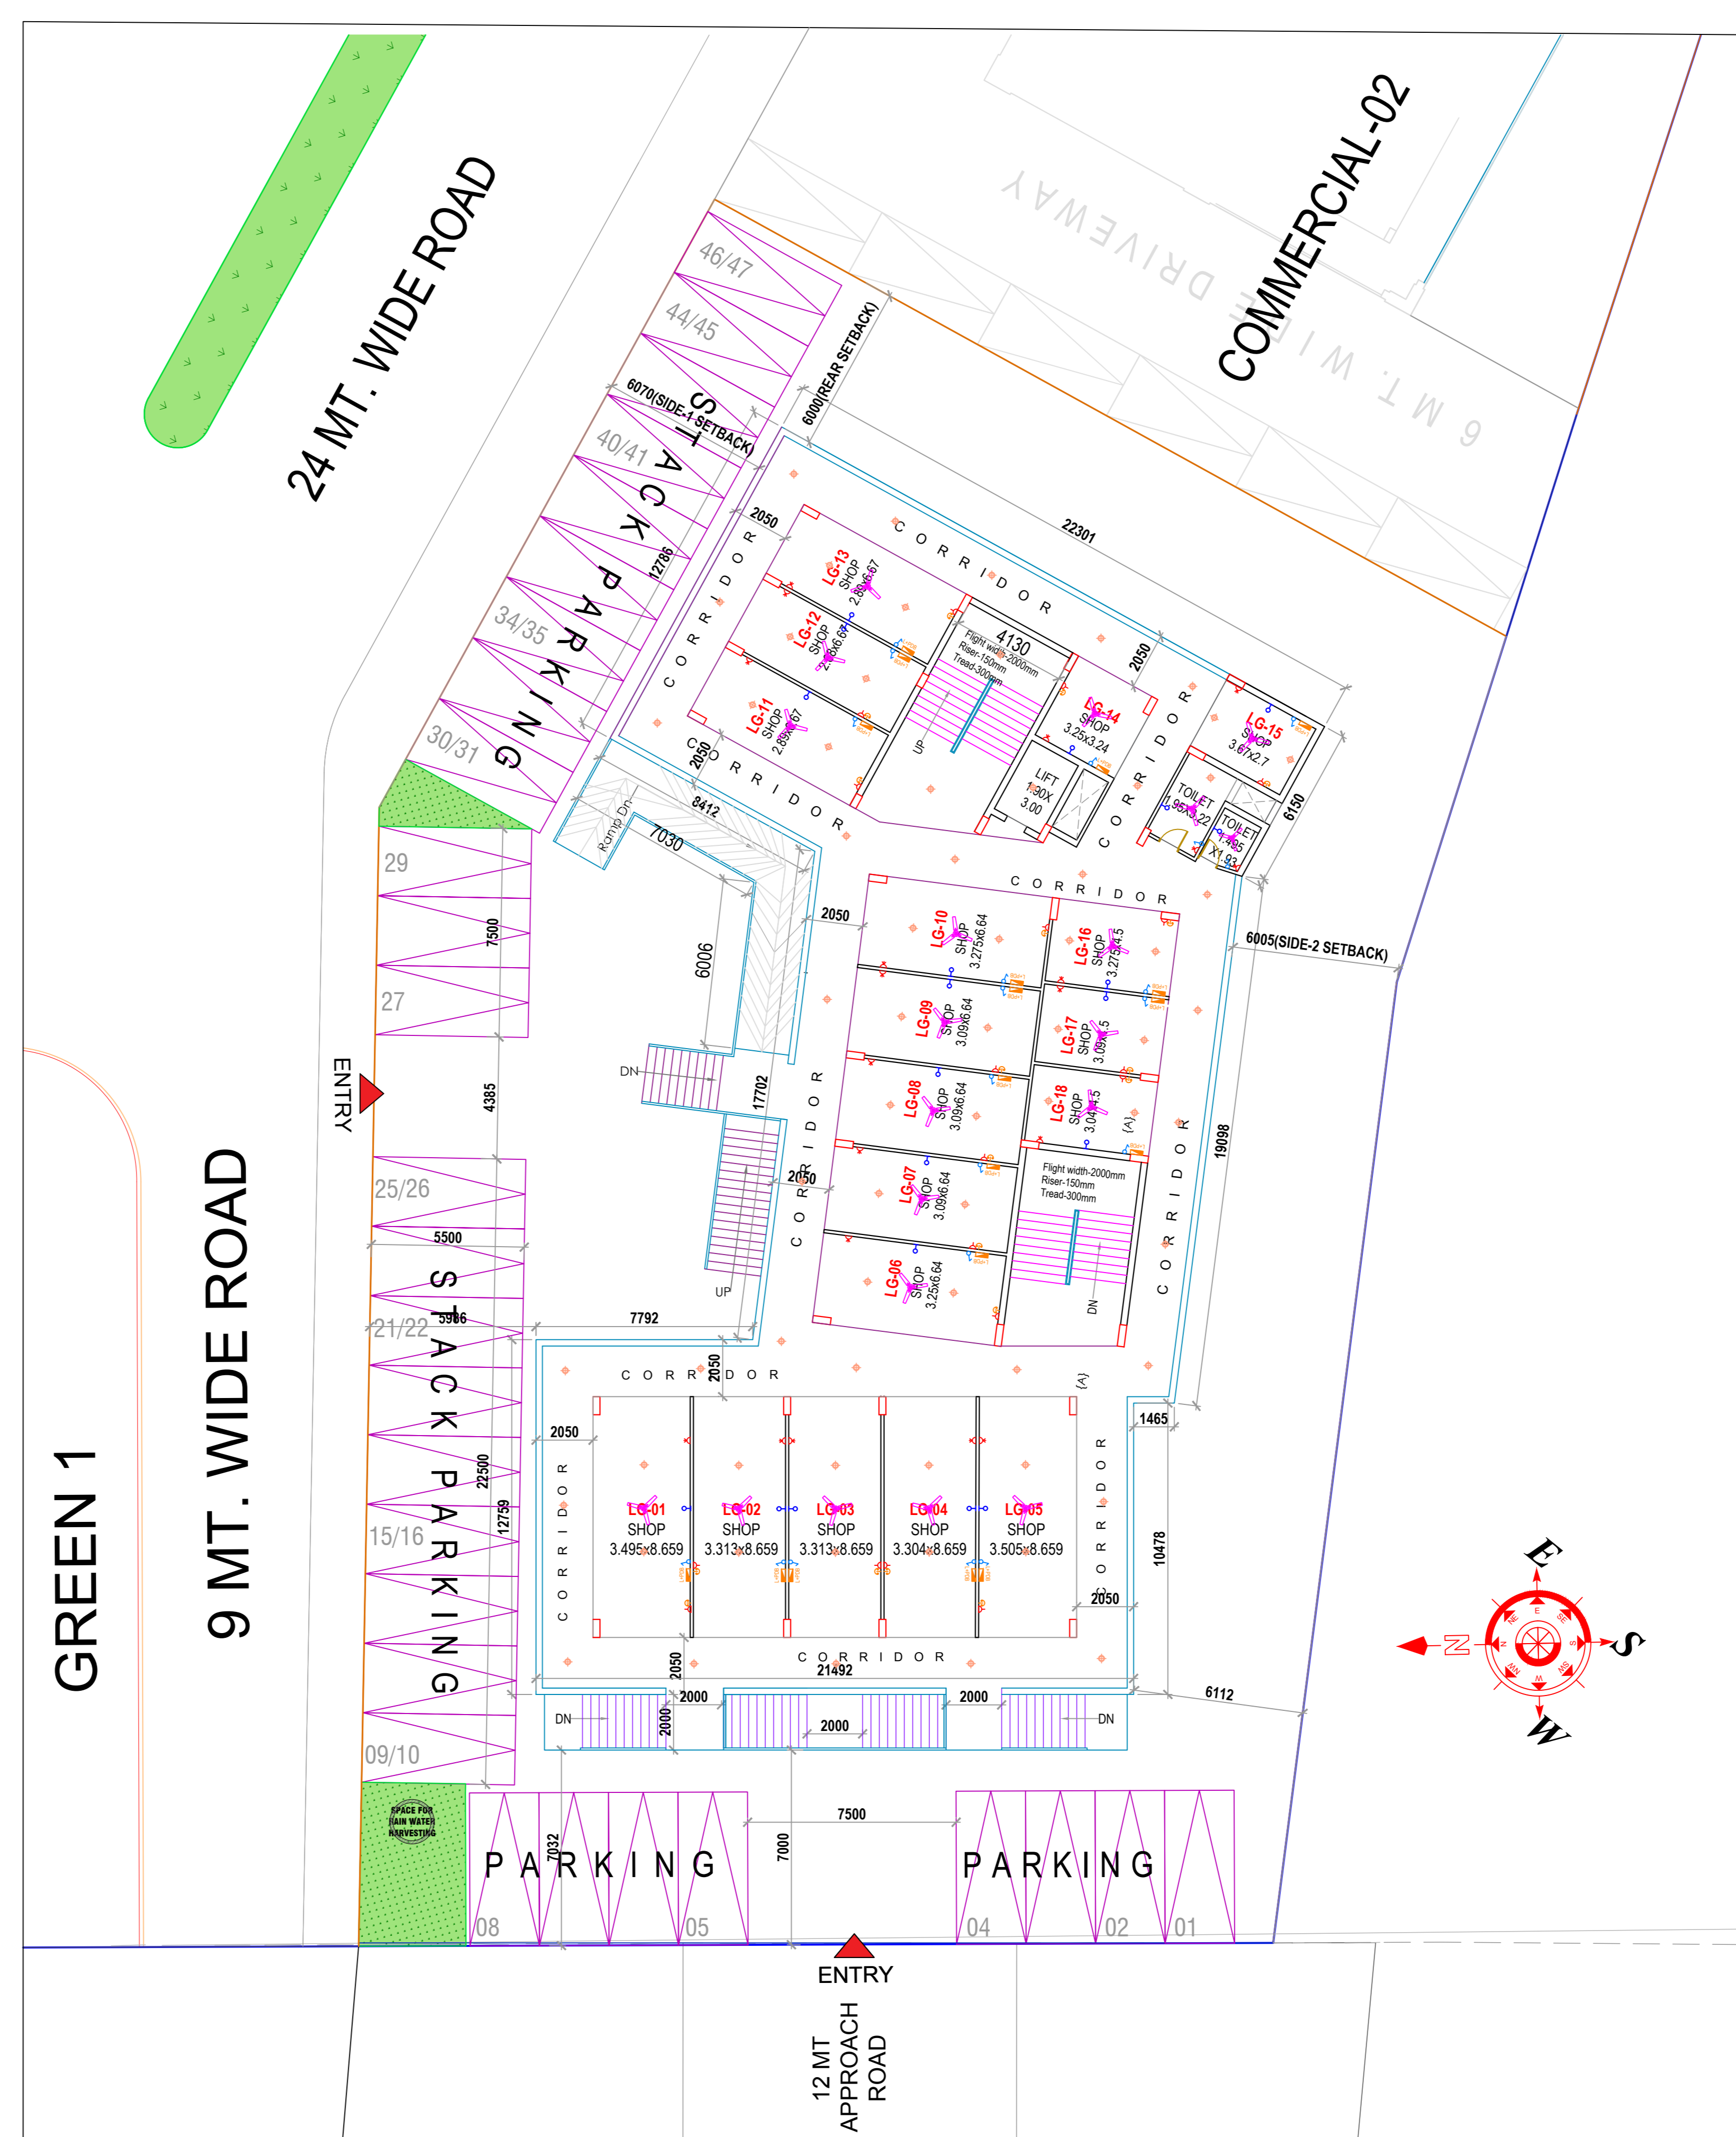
24 MT. WIDE ROAD

COMMERCIAL-02

6 MT. WIDE DRIVEWAY

46/47
44/45
40/41
34/35
30/31

STACK PARKING

6070(SIDE-1 SETBACK)
6000(REAR SETBACK)
12786
2050
22301

CORRIDOR

LG-13 SHOP 2.89x6.67
LG-12 SHOP 2.89x6.67
LG-11 SHOP 2.89x6.67
4130
Flight width-2000mm Riser-150mm Tread-300mm
UP
LG-14 SHOP 3.25x3.24
LIFT 1.90X 3.00
LG-15 SHOP 3.67x2.7
TOILET 1.95x3.22
TOILET 1.495 X1.93
2050
6150

8412
7030
Ramp Dn
6006
2050

LG-10 SHOP 3.275x6.64
LG-16 SHOP 3.275x4.5
LG-09 SHOP 3.09x6.64
LG-17 SHOP 3.09x4.5
LG-08 SHOP 3.09x6.64
LG-18 SHOP 3.04x4.5
LG-07 SHOP 3.09x6.64
LG-06 SHOP 3.25x6.64
Flight width-2000mm Riser-150mm Tread-300mm
DN
6005(SIDE-2 SETBACK)
19098
17702
DN
UP

29
27
7500
ENTRY
4385
25/26
5500
5986
21/22
22500
12759
15/16
09/10

GREEN 1
9 MT. WIDE ROAD

7792
2050
1465
LG-01 SHOP 3.495x8.659
LG-02 SHOP 3.313x8.659
LG-03 SHOP 3.313x8.659
LG-04 SHOP 3.304x8.659
LG-05 SHOP 3.505x8.659
10478
2050
21492
2000
2000
2000
2000
6112
DN
DN

SPACE FOR RAIN WATER HARVESTING
7032
PARKING
7000
7500
PARKING
08
05
04
02
01
ENTRY
12 MT APPROACH ROAD

E
S
W
N